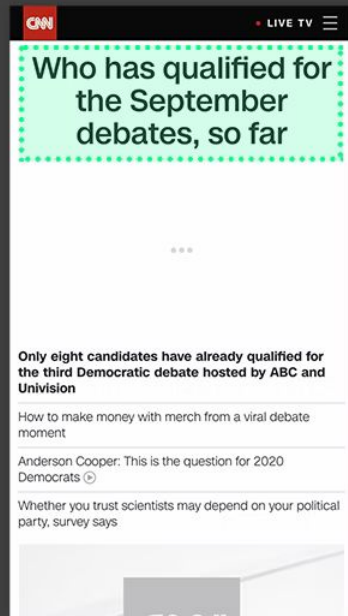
CNN

LIVE TV

Who has qualified for the September debates, so far

Only eight candidates have already qualified for the third Democratic debate hosted by ABC and Univision

How to make money with merch from a viral debate moment

Anderson Cooper: This is the question for 2020 Democrats

Whether you trust scientists may depend on your political party, survey says